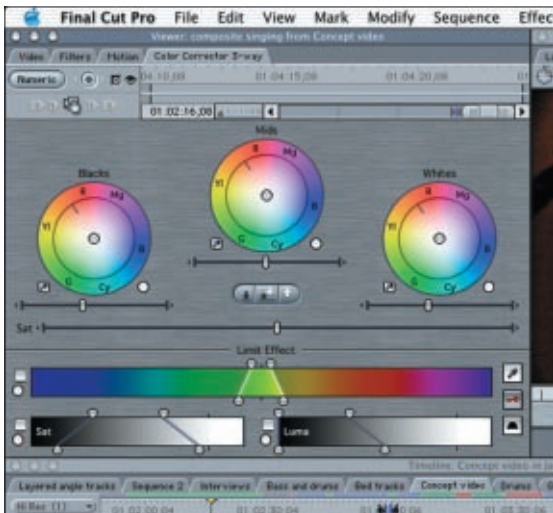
Final Cut Pro File Edit View Mark Modify Sequence Effec

Viewer: composite singing from Concept video

Video Filters Motion Color Corrector 3-way

Numeric

01:04:10;08 01:04:15;08 01:04:20;08

01:02:16;08

Mids

R Mg Yl B G Cy

Blacks

R Mg Yl B G Cy

Whites

R Mg Yl B G Cy

Sat

Limit Effect

Sat

Luma

Timeline: Concept video in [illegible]

Layered angle tracks Sequence 2 Interviews Bass and drums Bed tracks Concept video Drums

Hi Res (1) 01:02:00;04 01:02:30;04 01:03:00;04